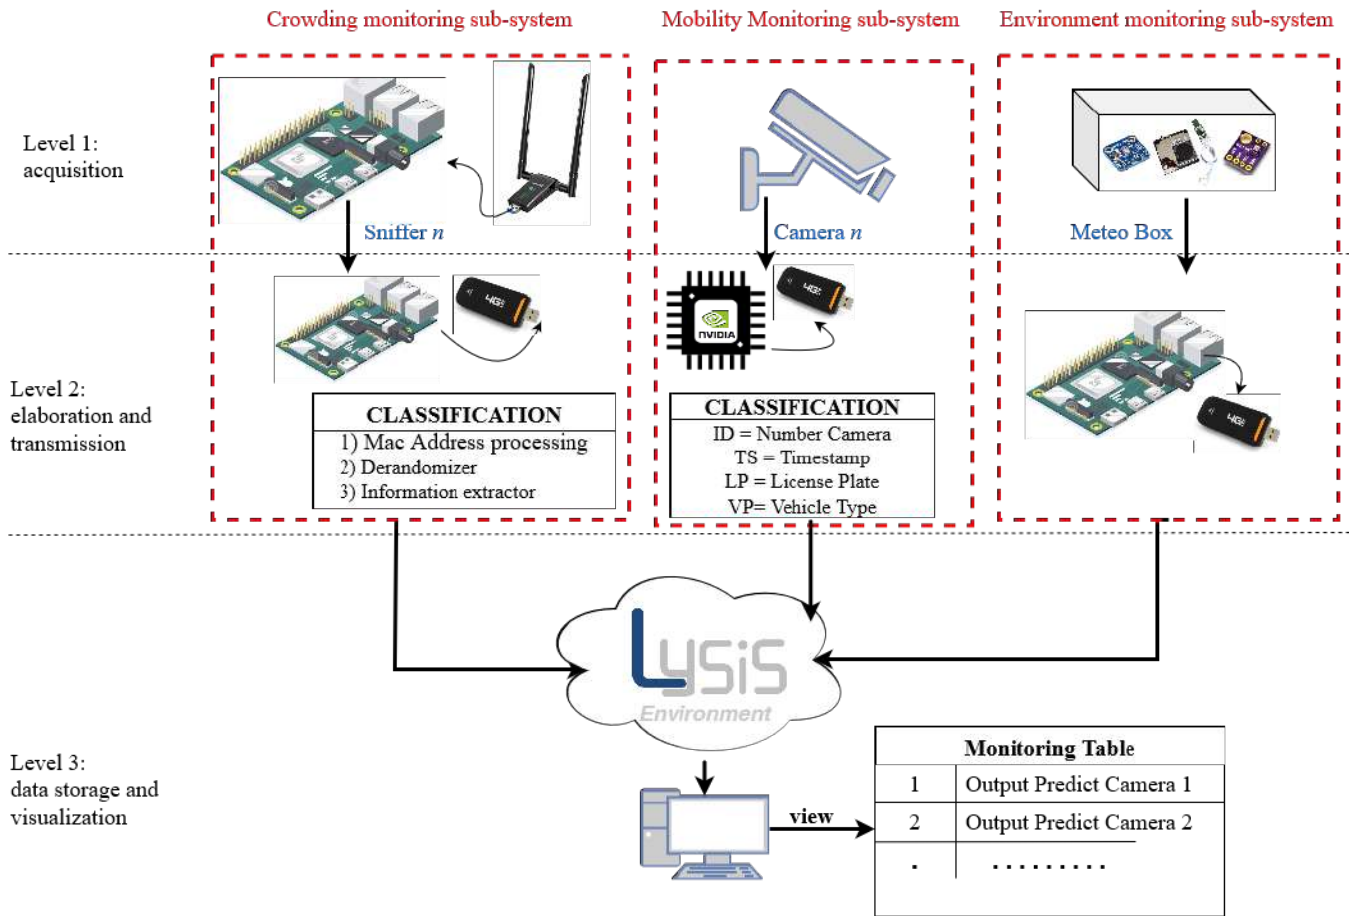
Crowding monitoring sub-system

Mobility Monitoring sub-system

Environment monitoring sub-system

Level 1: acquisition

Sniffer $n$

Camera $n$

Meteo Box

Level 2: elaboration and transmission

4G

4G

NVIDIA

4G

CLASSIFICATION
1) Mac Address processing
2) Derandomizer
3) Information extractor

CLASSIFICATION
ID = Number Camera
TS = Timestamp
LP = License Plate
VP= Vehicle Type

Lysis
Environment

Level 3: data storage and visualization

view

| Monitoring Table | |
|---|---|
| 1 | Output Predict Camera 1 |
| 2 | Output Predict Camera 2 |
| . | .......... |